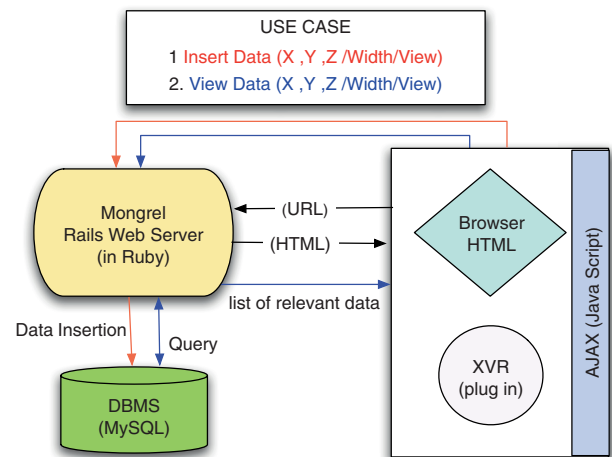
USE CASE

1 Insert Data (X ,Y ,Z /Width/View)

2. View Data (X ,Y ,Z /Width/View)

Mongrel
Rails Web Server
(in Ruby)

(URL)

(HTML)

list of relevant data

Browser
HTML

AJAX (Java Script)

XVR
(plug in)

Data Insertion

Query

DBMS
(MySQL)